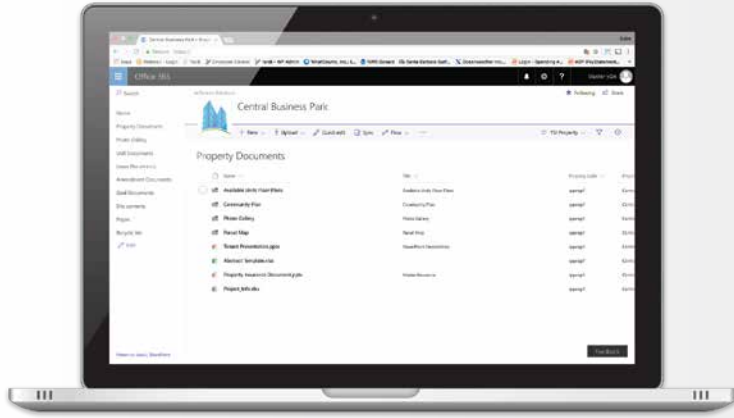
Office 365

Central Business Park

+ New | Upload | Quick edit | Sync | Flow | ...

Property Documents

Available Units Floor Plans
Community Plan
Photo Gallery
Parcel Map
Tenant Presentation.pptx
Abstract Template.xlsx
Property Insurance Document.pptx
Project_Info.xlsx

Feedback